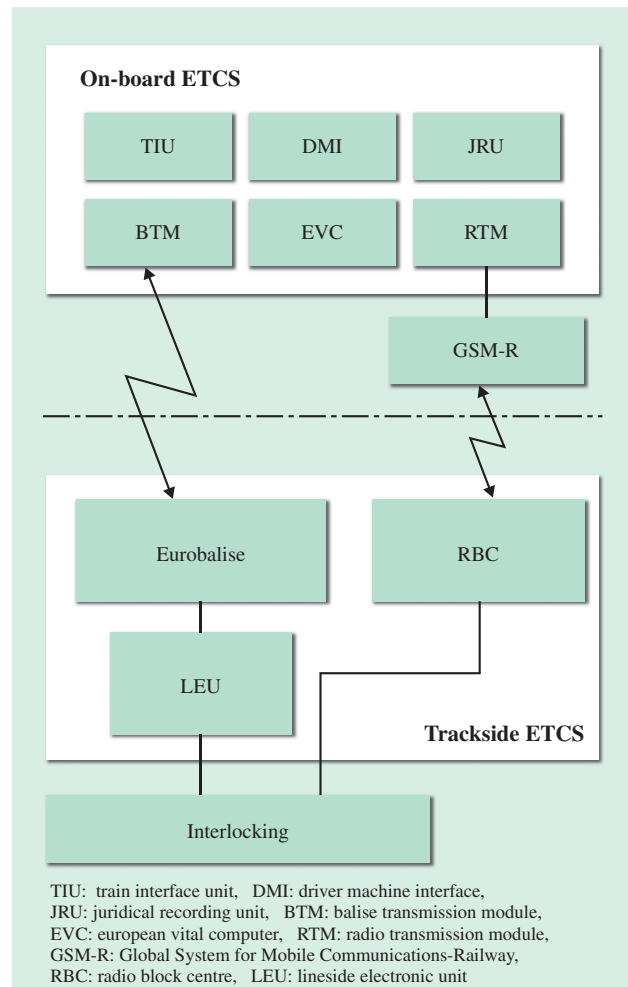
On-board ETCS

TIU

DMI

JRU

BTM

EVC

RTM

GSM-R

Eurobalise

RBC

LEU

Trackside ETCS

Interlocking

TIU: train interface unit, DMI: driver machine interface, JRU: juridical recording unit, BTM: balise transmission module, EVC: european vital computer, RTM: radio transmission module, GSM-R: Global System for Mobile Communications-Railway, RBC: radio block centre, LEU: lineside electronic unit